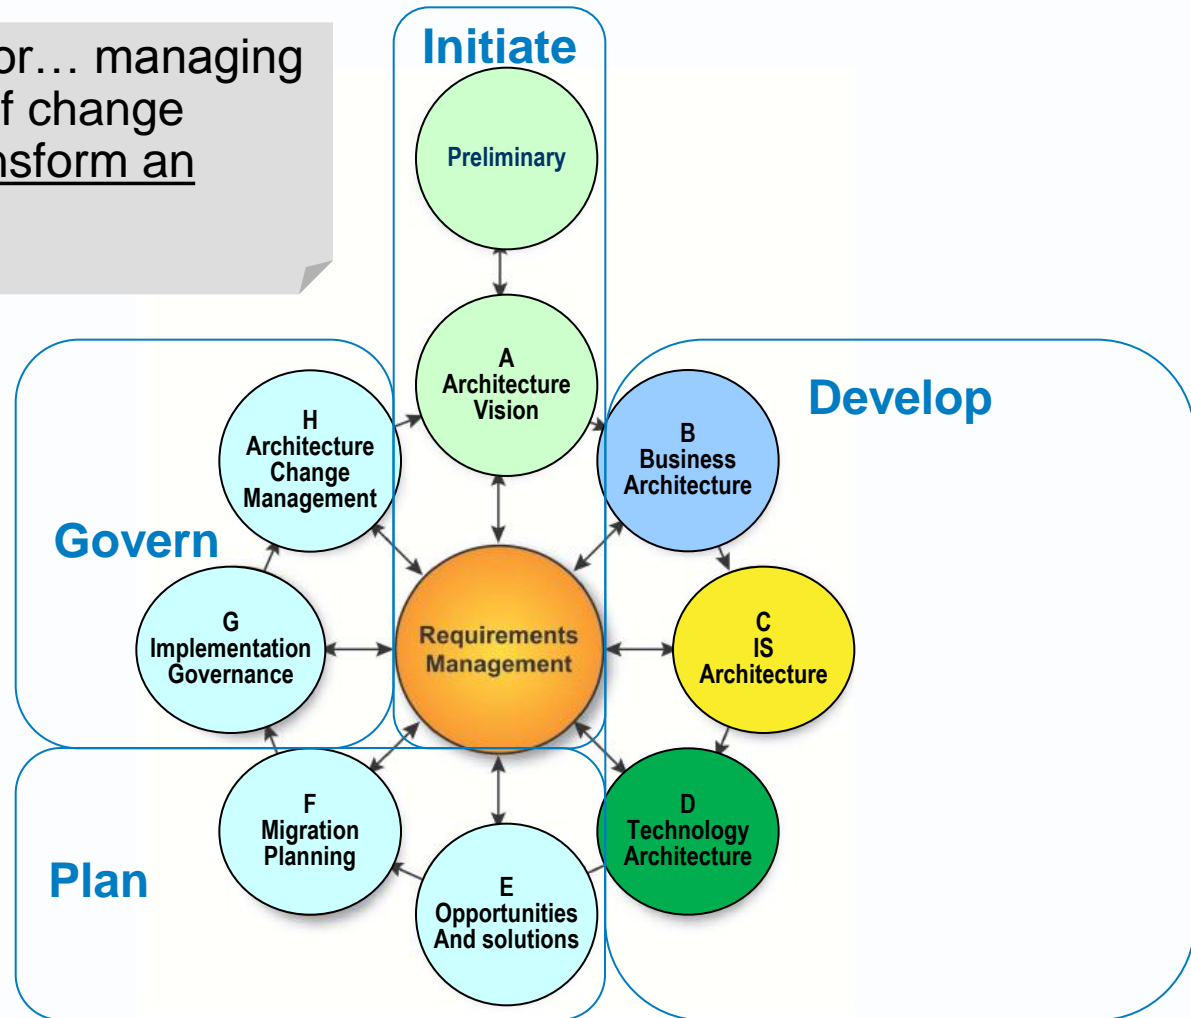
or… managing
f change
nsform an

Initiate

Preliminary

A
Architecture
Vision

Develop

B
Business
Architecture

C
IS
Architecture

D
Technology
Architecture

H
Architecture
Change
Management

Govern

G
Implementation
Governance

Requirements
Management

F
Migration
Planning

Plan

E
Opportunities
And solutions